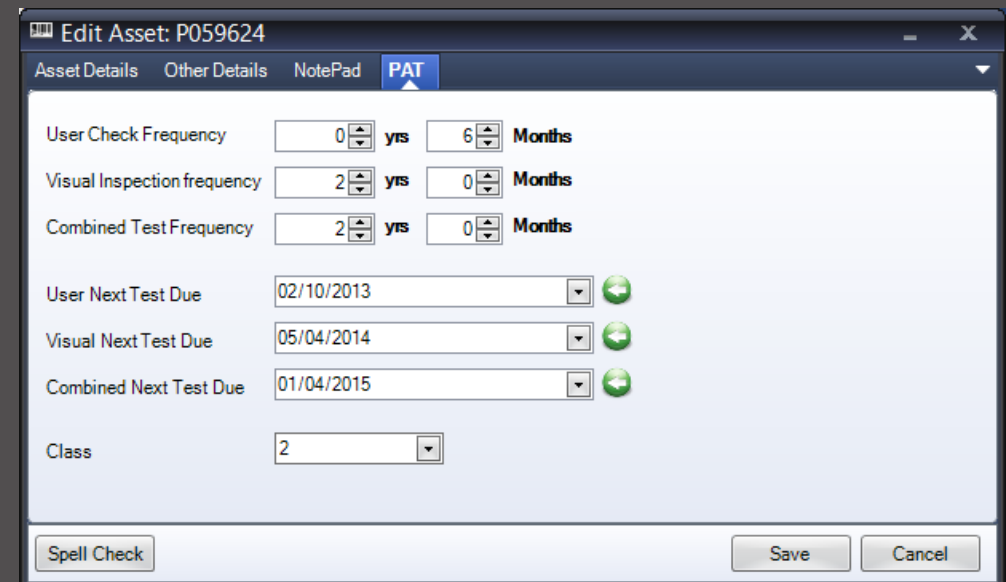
Edit Asset: P059624

Asset Details Other Details NotePad PAT

User Check Frequency 0 yrs 6 Months

Visual Inspection frequency 2 yrs 0 Months

Combined Test Frequency 2 yrs 0 Months

User Next Test Due 02/10/2013

Visual Next Test Due 05/04/2014

Combined Next Test Due 01/04/2015

Class 2

Spell Check

Save

Cancel